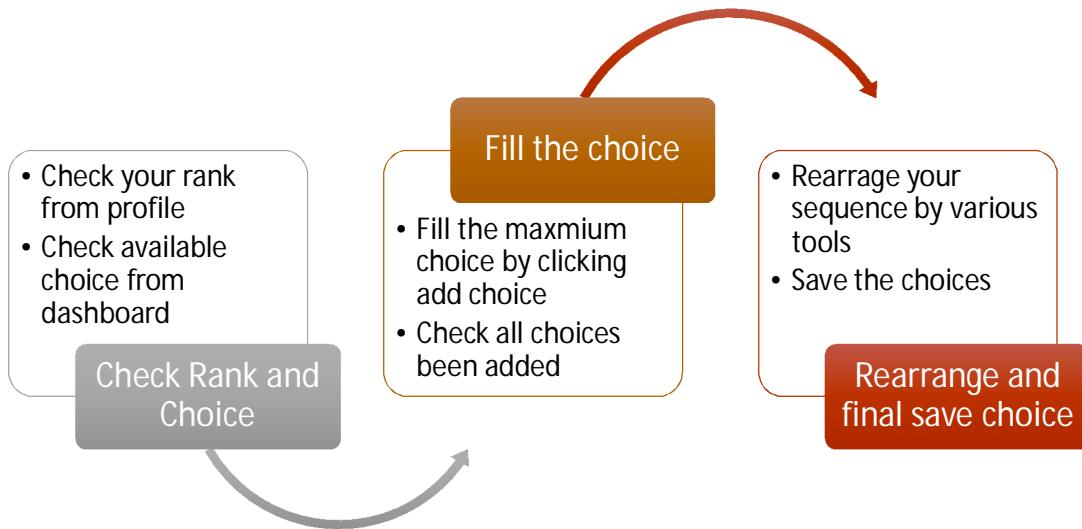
- Check your rank from profile
- Check available choice from dashboard

Check Rank and Choice

Fill the choice

- Fill the maxmium choice by clicking add choice
- Check all choices been added

- Rearrage your sequence by various tools
- Save the choices

Rearrange and final save choice